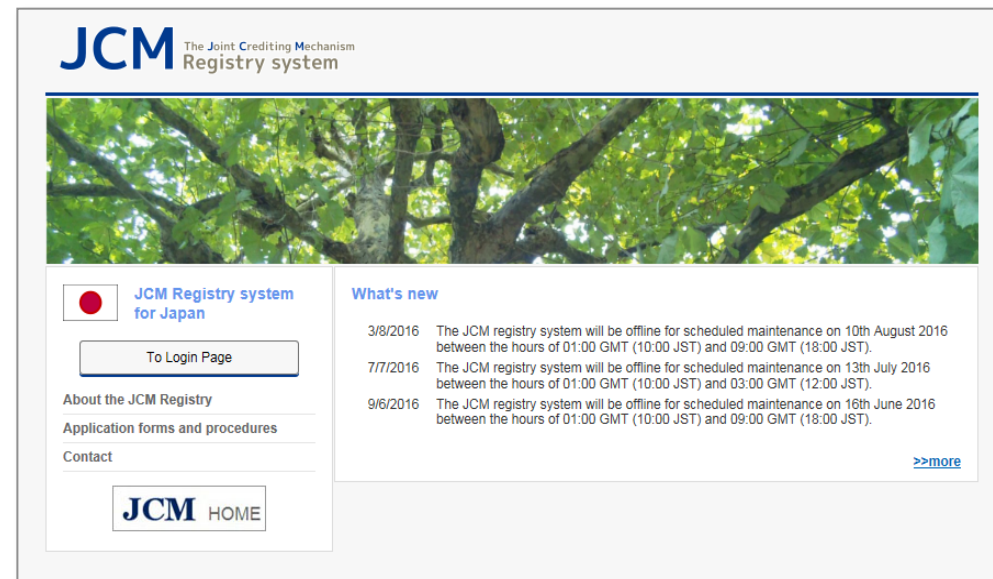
JCM The Joint Crediting Mechanism
Registry system

JCM Registry system for Japan

To Login Page

About the JCM Registry

Application forms and procedures

Contact

JCM HOME

What's new

3/8/2016 The JCM registry system will be offline for scheduled maintenance on 10th August 2016 between the hours of 01:00 GMT (10:00 JST) and 09:00 GMT (18:00 JST).

7/7/2016 The JCM registry system will be offline for scheduled maintenance on 13th July 2016 between the hours of 01:00 GMT (10:00 JST) and 03:00 GMT (12:00 JST).

9/6/2016 The JCM registry system will be offline for scheduled maintenance on 16th June 2016 between the hours of 01:00 GMT (10:00 JST) and 09:00 GMT (18:00 JST).

>>more